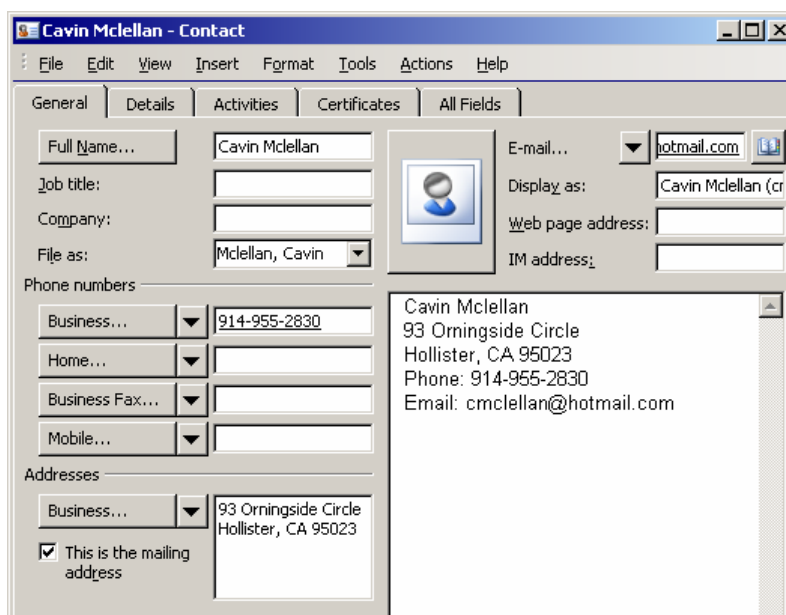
Cavin Mclellan - Contact

File Edit View Insert Format Tools Actions Help

General | Details | Activities | Certificates | All Fields

Full Name... Cavin Mclellan
Job title:
Company:
File as: Mclellan, Cavin

E-mail... hotmail.com
Display as: Cavin Mclellan (c
Web page address:
IM address:

Phone numbers
Business... 914-955-2830
Home...
Business Fax...
Mobile...

Addresses
Business... 93 Orningside Circle Hollister, CA 95023
☑ This is the mailing address

Cavin Mclellan
93 Orningside Circle
Hollister, CA 95023
Phone: 914-955-2830
Email: cmclellan@hotmail.com